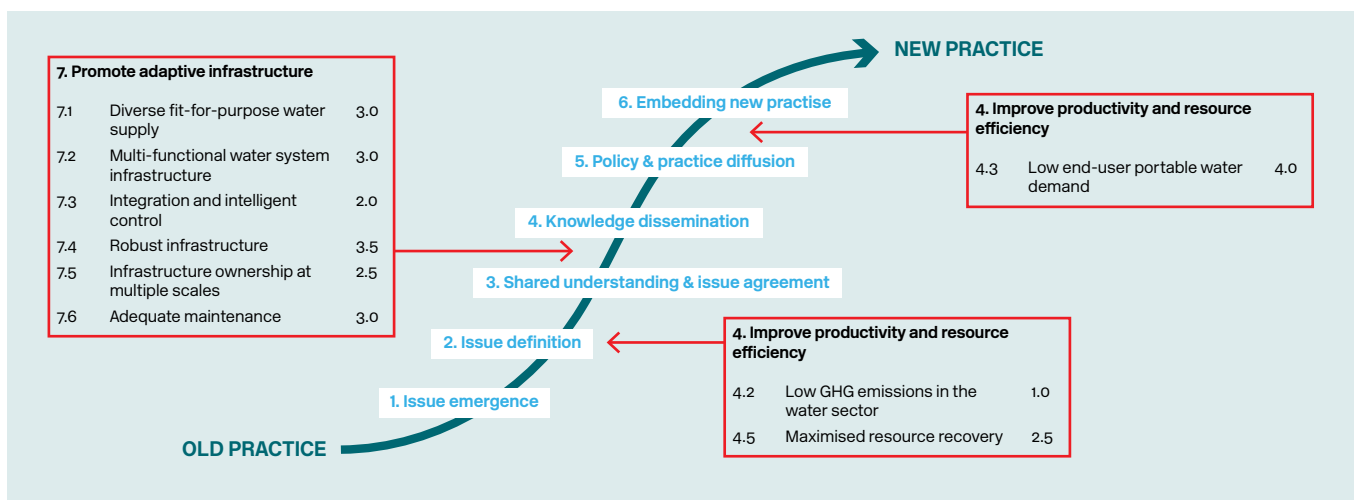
7. Promote adaptive infrastructure

| | | |
|---|---|---|
| 7.1 | Diverse fit-for-purpose water supply | 3.0 |
| 7.2 | Multi-functional water system infrastructure | 3.0 |
| 7.3 | Integration and intelligent control | 2.0 |
| 7.4 | Robust infrastructure | 3.5 |
| 7.5 | Infrastructure ownership at multiple scales | 2.5 |
| 7.6 | Adequate maintenance | 3.0 |

NEW PRACTICE

6. Embedding new practise

5. Policy & practice diffusion

4. Knowledge dissemination

3. Shared understanding & issue agreement

2. Issue definition

1. Issue emergence

OLD PRACTICE

4. Improve productivity and resource efficiency

| | | |
|---|---|---|
| 4.3 | Low end-user portable water demand | 4.0 |

4. Improve productivity and resource efficiency

| | | |
|---|---|---|
| 4.2 | Low GHG emissions in the water sector | 1.0 |
| 4.5 | Maximised resource recovery | 2.5 |